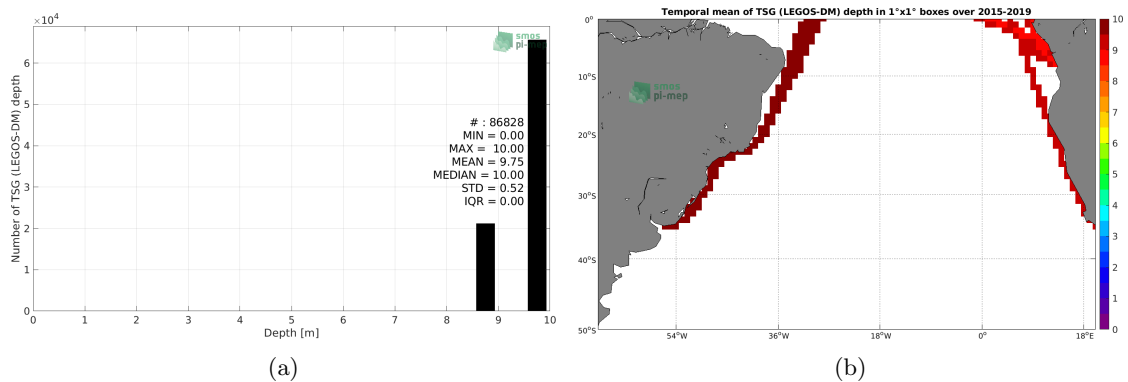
$\times 10^4$

smos pi-mep

Number of TSG (LEGOS-DM) depth

# : 86828
MIN = 0.00
MAX = 10.00
MEAN = 9.75
MEDIAN = 10.00
STD = 0.52
IQR = 0.00

0 1 2 3 4 5 6

0 1 2 3 4 5 6 7 8 9 10

Depth [m]

(a)

Temporal mean of TSG (LEGOS-DM) depth in 1°x1° boxes over 2015-2019

smos pi-mep

0° 10°S 20°S 30°S 40°S 50°S

54°W 36°W 18°W 0° 18°E

10 9 8 7 6 5 4 3 2 1 0

(b)